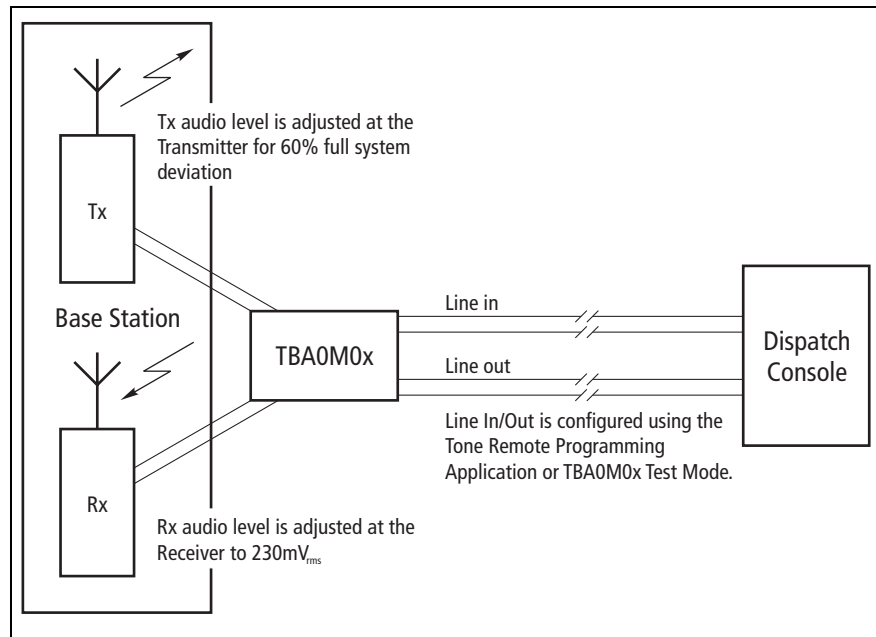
Tx audio level is adjusted at the Transmitter for 60% full system deviation

Tx

Base Station

Rx

Rx audio level is adjusted at the Receiver to 230mV$_{rms}$

TBA0M0x

Line in

Line out

Line In/Out is configured using the Tone Remote Programming Application or TBA0M0x Test Mode.

Dispatch Console